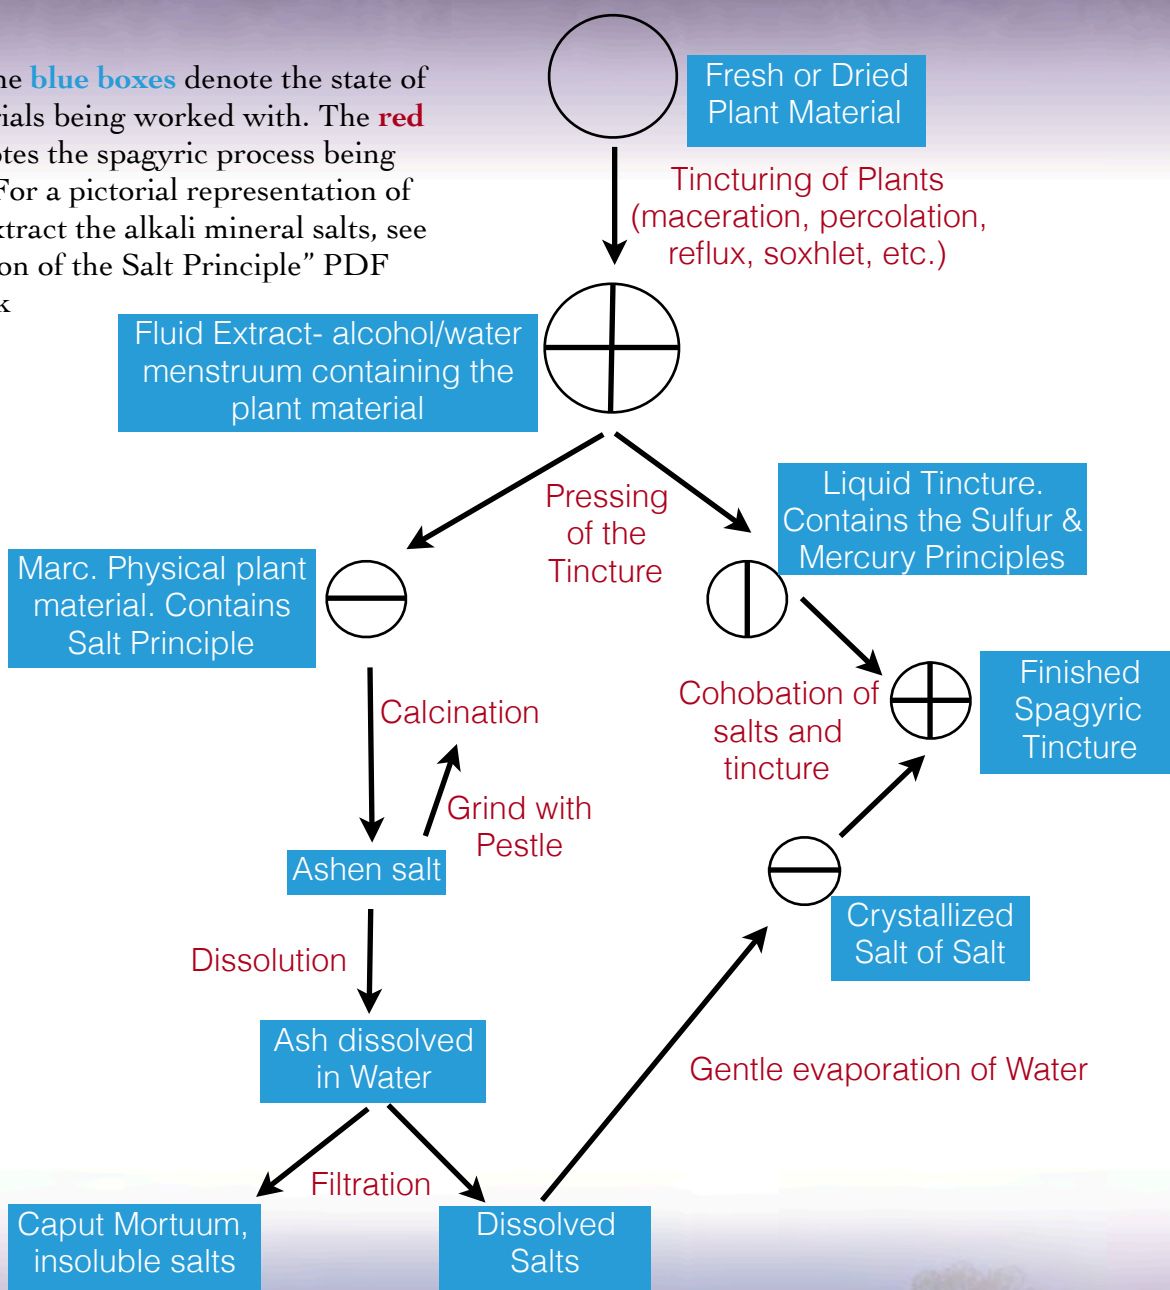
he blue boxes denote the state of ials being worked with. The red otes the spagyric process being For a pictorial representation of xtract the alkali mineral salts, see on of the Salt Principle" PDF k

Fresh or Dried Plant Material

Tincturing of Plants (maceration, percolation, reflux, soxhlet, etc.)

Fluid Extract- alcohol/water menstruum containing the plant material

Pressing of the Tincture

Liquid Tincture. Contains the Sulfur & Mercury Principles

Marc. Physical plant material. Contains Salt Principle

Calcination

Grind with Pestle

Ashen salt

Cohobation of salts and tincture

Finished Spagyric Tincture

Crystallized Salt of Salt

Dissolution

Ash dissolved in Water

Gentle evaporation of Water

Filtration

Caput Mortuum, insoluble salts

Dissolved Salts